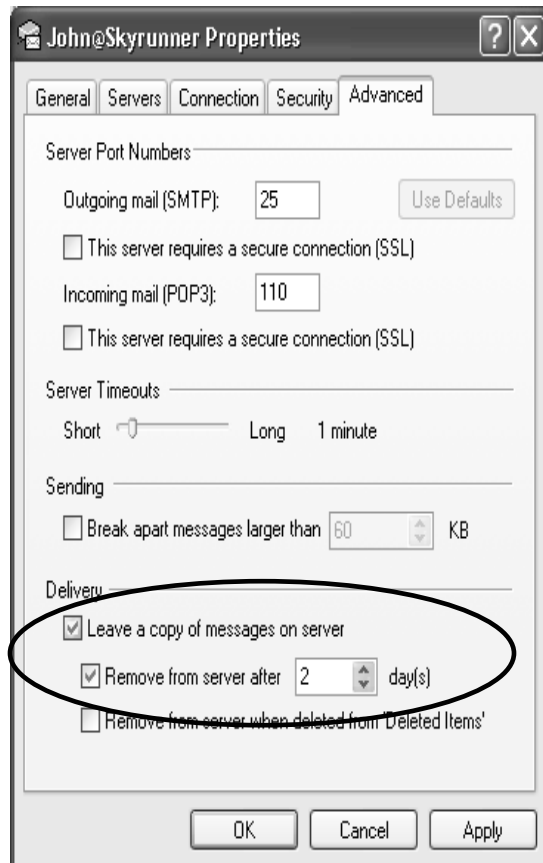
John@Skyrunner Properties

?
X

General | Servers | Connection | Security | Advanced

Server Port Numbers

Outgoing mail (SMTP): 25

Use Defaults

This server requires a secure connection (SSL)

Incoming mail (POP3): 110

This server requires a secure connection (SSL)

Server Timeouts

Short Long 1 minute

Sending

Break apart messages larger than 60 KB

Delivery

Leave a copy of messages on server

Remove from server after 2 day(s)

Remove from server when deleted from 'Deleted Items'

OK Cancel Apply